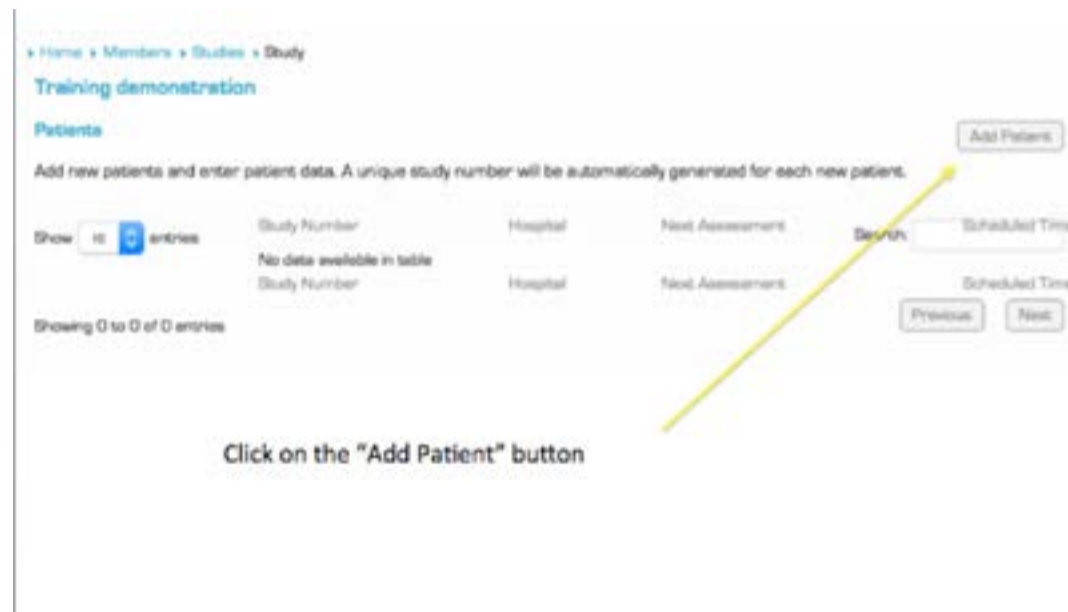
› Home › Members › Studies › Study

Training demonstration

Patients

Add Patient

Add new patients and enter patient data. A unique study number will be automatically generated for each new patient.

Show 10 entries

| Study Number | Hospital | Next Assessment | Scheduled Tim |
|---|---|---|---|
| No data available in table | | | |
| Study Number | Hospital | Next Assessment | Scheduled Tim |

Search:

Showing 0 to 0 of 0 entries

Previous Next

Click on the "Add Patient" button